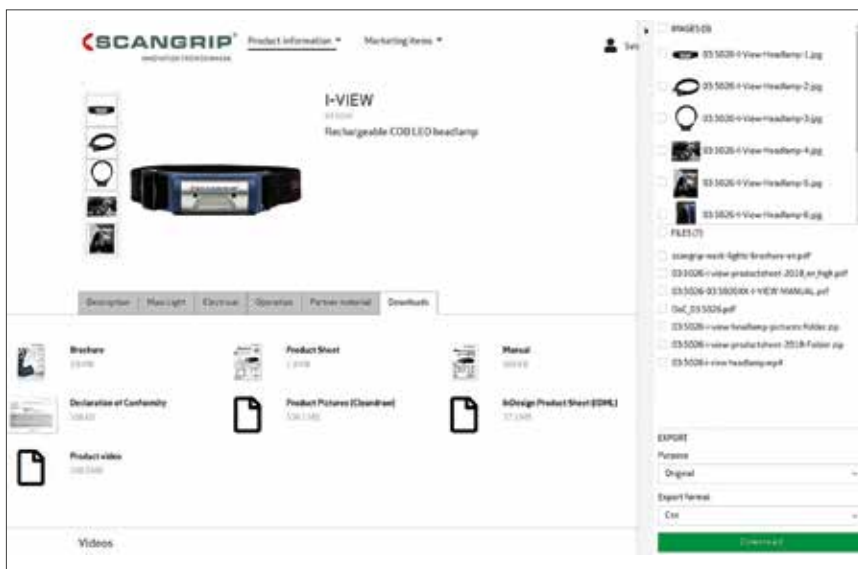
SCANGRIP
INNOVATION FROM DENMARK

Product information ▾ Marketing items ▾

Se

I-VIEW
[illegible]
Rechargeable COB LED headlamp

Description | Max Light | Electrical | Operation | Partner material | Downloads

Brochure
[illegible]

Product Sheet
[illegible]

Manual
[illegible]

Declaration of Conformity
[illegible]

Product Pictures (Cleardrawn)
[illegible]

InDesign Product Sheet (IDML)
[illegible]

Product video
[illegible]

Videos

IMAGES (6)
03.5026-I-View-Headlamp-1.jpg
03.5026-I-View-Headlamp-2.jpg
03.5026-I-View-Headlamp-3.jpg
03.5026-I-View-Headlamp-4.jpg
03.5026-I-View-Headlamp-5.jpg
03.5026-I-View-Headlamp-6.jpg
FILES (7)
scangrip-work-lights-brochure-en.pdf
03.5026-i-view-productsheet-2018_en_high.pdf
03.5026-03.5XXXX-I-VIEW-MANUAL.pdf
DoC_03.5026.pdf
03.5026-i-view-headlamp-pictures-Folder.zip
03.5026-i-view-productsheet-2018-Folder.zip
03.5026-i-view-headlamp.mp4

EXPORT
Purpose
Original
Export format
Csv
Download